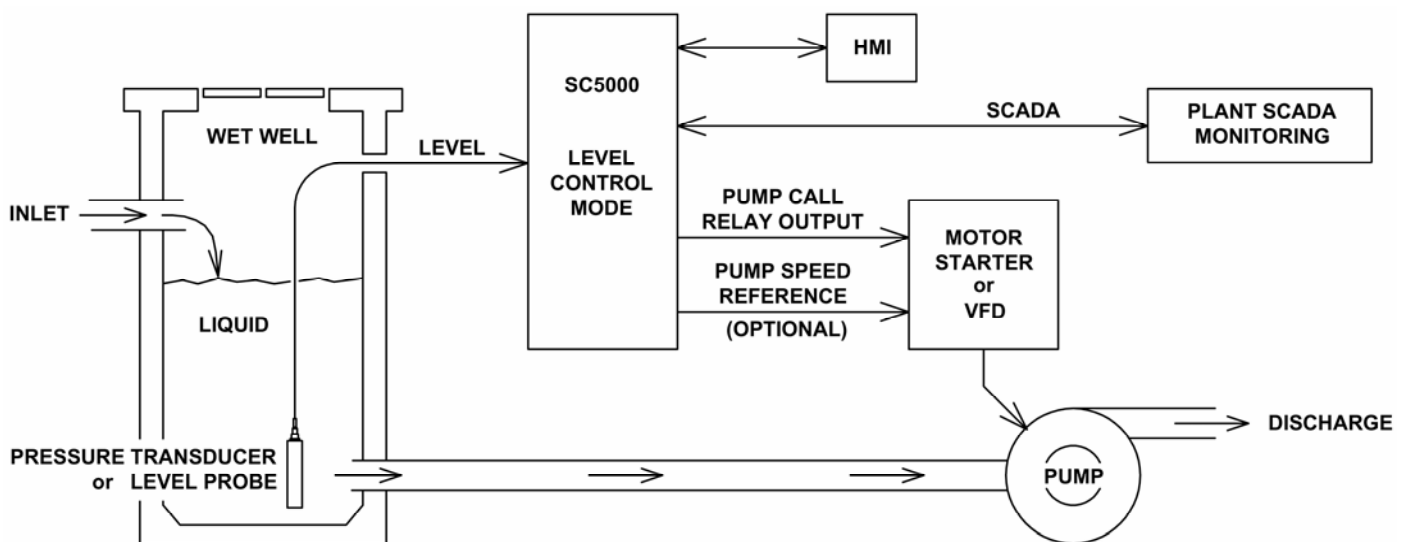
HMI

SC5000

LEVEL CONTROL MODE

SCADA

PLANT SCADA MONITORING

WET WELL

LEVEL

INLET

PUMP CALL RELAY OUTPUT

PUMP SPEED REFERENCE (OPTIONAL)

MOTOR STARTER or VFD

LIQUID

DISCHARGE

PRESSURE TRANSDUCER or LEVEL PROBE

PUMP